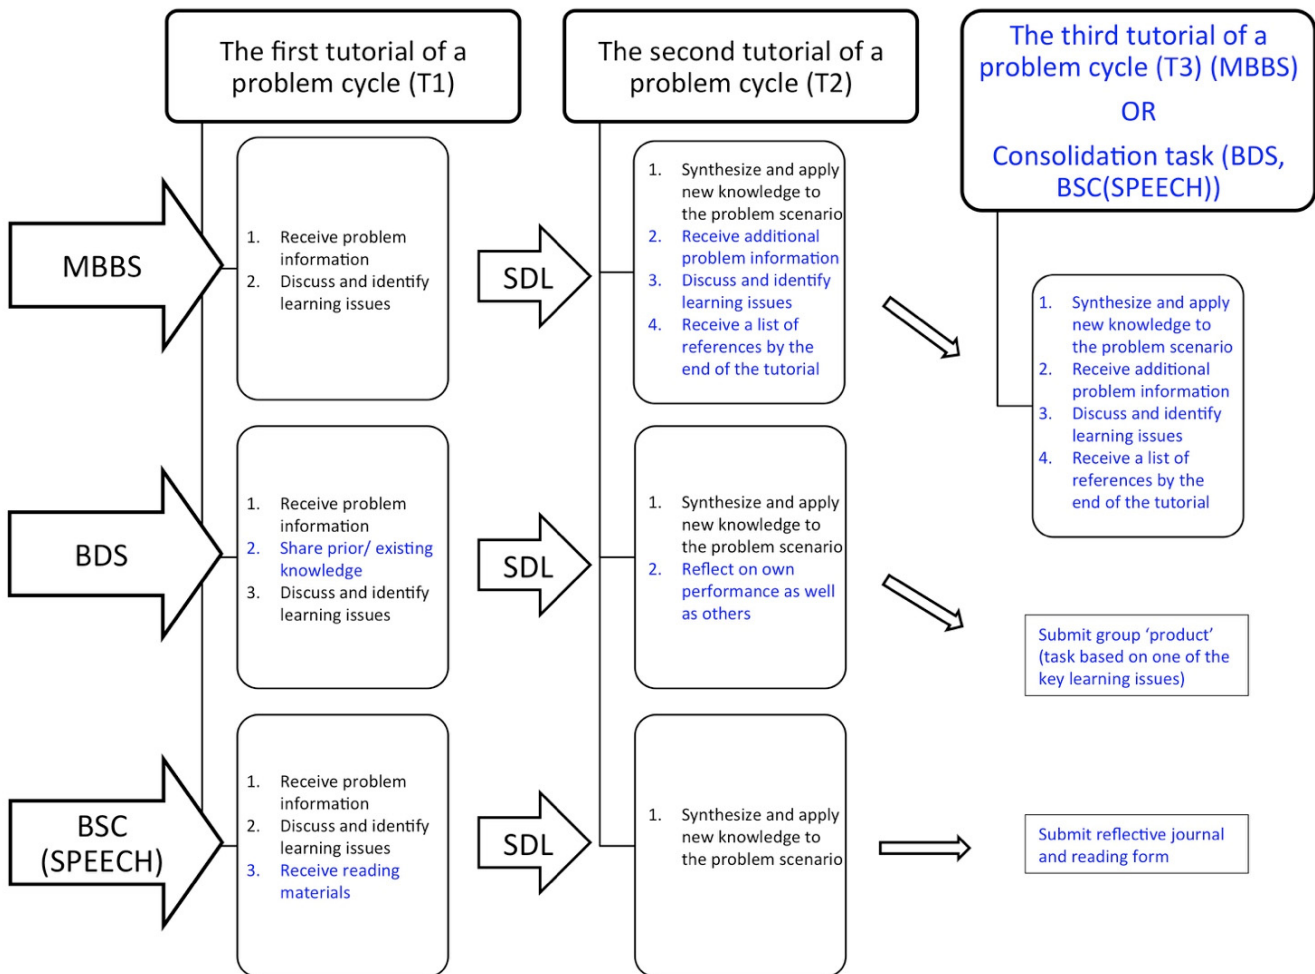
The first tutorial of a problem cycle (T1)

The second tutorial of a problem cycle (T2)

The third tutorial of a problem cycle (T3) (MBBS)
OR
Consolidation task (BDS, BSC(SPEECH))

MBBS

1. Receive problem information
2. Discuss and identify learning issues

SDL

1. Synthesize and apply new knowledge to the problem scenario
2. Receive additional problem information
3. Discuss and identify learning issues
4. Receive a list of references by the end of the tutorial

1. Synthesize and apply new knowledge to the problem scenario
2. Receive additional problem information
3. Discuss and identify learning issues
4. Receive a list of references by the end of the tutorial

BDS

1. Receive problem information
2. Share prior/ existing knowledge
3. Discuss and identify learning issues

SDL

1. Synthesize and apply new knowledge to the problem scenario
2. Reflect on own performance as well as others

Submit group 'product' (task based on one of the key learning issues)

BSC (SPEECH)

1. Receive problem information
2. Discuss and identify learning issues
3. Receive reading materials

SDL

1. Synthesize and apply new knowledge to the problem scenario

Submit reflective journal and reading form